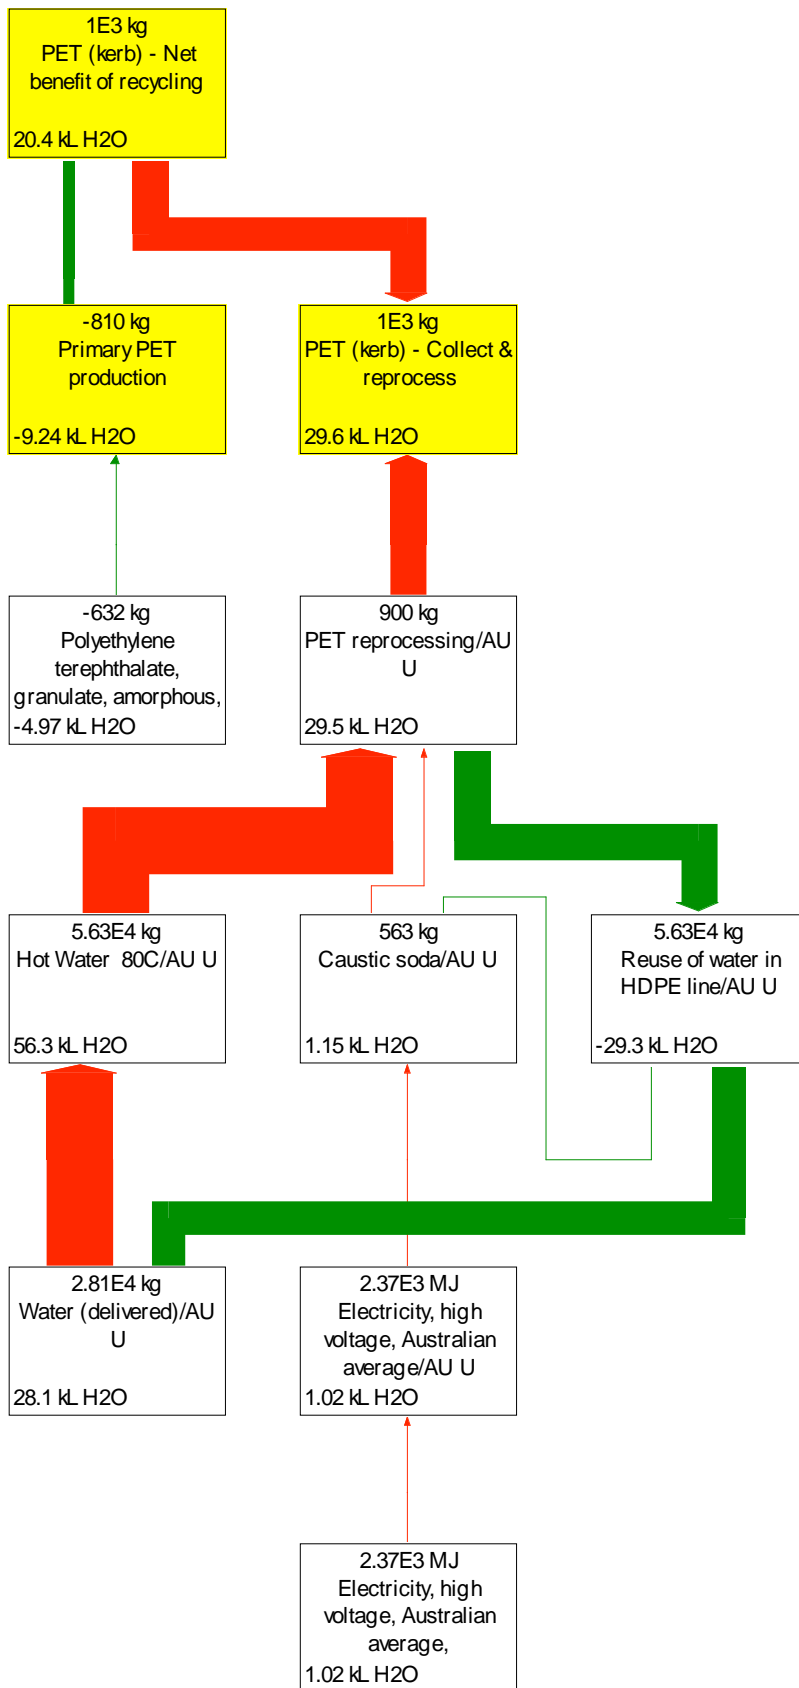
1E3 kg
PET (kerb) - Net benefit of recycling
20.4 kL H2O

-810 kg
Primary PET production
-9.24 kL H2O

1E3 kg
PET (kerb) - Collect & reprocess
29.6 kL H2O

-632 kg
Polyethylene terephthalate, granulate, amorphous,
-4.97 kL H2O

900 kg
PET reprocessing/AU U
29.5 kL H2O

5.63E4 kg
Hot Water 80C/AU U
56.3 kL H2O

563 kg
Caustic soda/AU U
1.15 kL H2O

5.63E4 kg
Reuse of water in HDPE line/AU U
-29.3 kL H2O

2.81E4 kg
Water (delivered)/AU U
28.1 kL H2O

2.37E3 MJ
Electricity, high voltage, Australian average/AU U
1.02 kL H2O

2.37E3 MJ
Electricity, high voltage, Australian average,
1.02 kL H2O